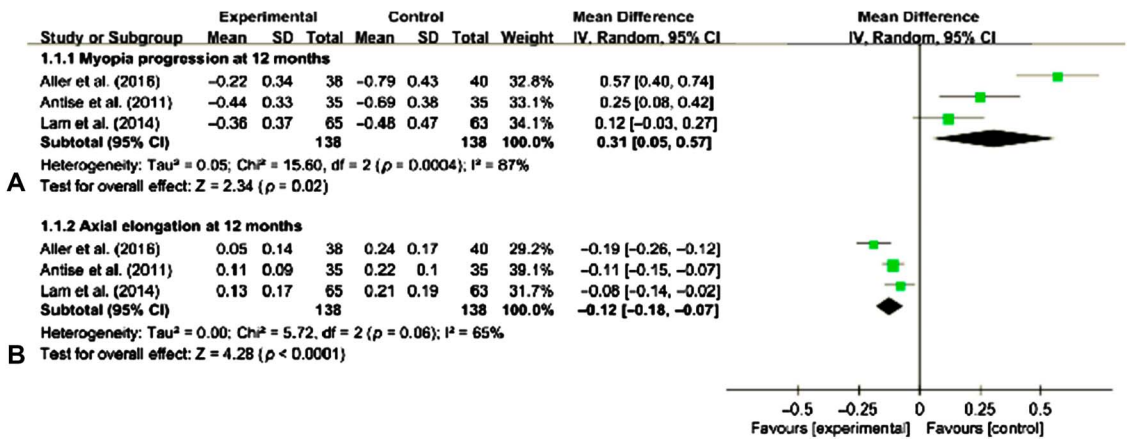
| Study or Subgroup | Experimental Mean | Experimental SD | Experimental Total | Control Mean | Control SD | Control Total | Weight | Mean Difference IV, Random, 95% CI |
|---|---|---|---|---|---|---|---|---|
| **1.1.1 Myopia progression at 12 months** | | | | | | | | |
| Aller et al. (2016) | −0.22 | 0.34 | 38 | −0.79 | 0.43 | 40 | 32.8% | 0.57 [0.40, 0.74] |
| Antise et al. (2011) | −0.44 | 0.33 | 35 | −0.69 | 0.38 | 35 | 33.1% | 0.25 [0.08, 0.42] |
| Lam et al. (2014) | −0.36 | 0.37 | 65 | −0.48 | 0.47 | 63 | 34.1% | 0.12 [−0.03, 0.27] |
| **Subtotal (95% CI)** | | | **138** | | | **138** | **100.0%** | **0.31 [0.05, 0.57]** |

Heterogeneity: Tau² = 0.05; Chi² = 15.60, df = 2 (ρ = 0.0004); I² = 87%
A Test for overall effect: Z = 2.34 (ρ = 0.02)

| Study or Subgroup | Experimental Mean | Experimental SD | Experimental Total | Control Mean | Control SD | Control Total | Weight | Mean Difference IV, Random, 95% CI |
|---|---|---|---|---|---|---|---|---|
| **1.1.2 Axial elongation at 12 months** | | | | | | | | |
| Aller et al. (2016) | 0.05 | 0.14 | 38 | 0.24 | 0.17 | 40 | 29.2% | −0.19 [−0.26, −0.12] |
| Antise et al. (2011) | 0.11 | 0.09 | 35 | 0.22 | 0.1 | 35 | 39.1% | −0.11 [−0.15, −0.07] |
| Lam et al. (2014) | 0.13 | 0.17 | 65 | 0.21 | 0.19 | 63 | 31.7% | −0.08 [−0.14, −0.02] |
| **Subtotal (95% CI)** | | | **138** | | | **138** | **100.0%** | **−0.12 [−0.18, −0.07]** |

Heterogeneity: Tau² = 0.00; Chi² = 5.72, df = 2 (ρ = 0.06); I² = 65%
B Test for overall effect: Z = 4.28 (ρ < 0.0001)

Mean Difference
IV, Random, 95% CI

−0.5 −0.25 0 0.25 0.5
Favours [experimental] Favours [control]